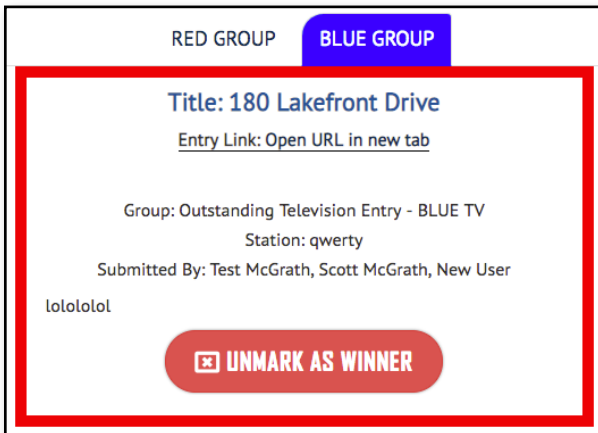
RED GROUP
BLUE GROUP

Title: 180 Lakefront Drive

Entry Link: Open URL in new tab

Group: Outstanding Television Entry - BLUE TV

Station: qwerty

Submitted By: Test McGrath, Scott McGrath, New User

lolololol

UNMARK AS WINNER